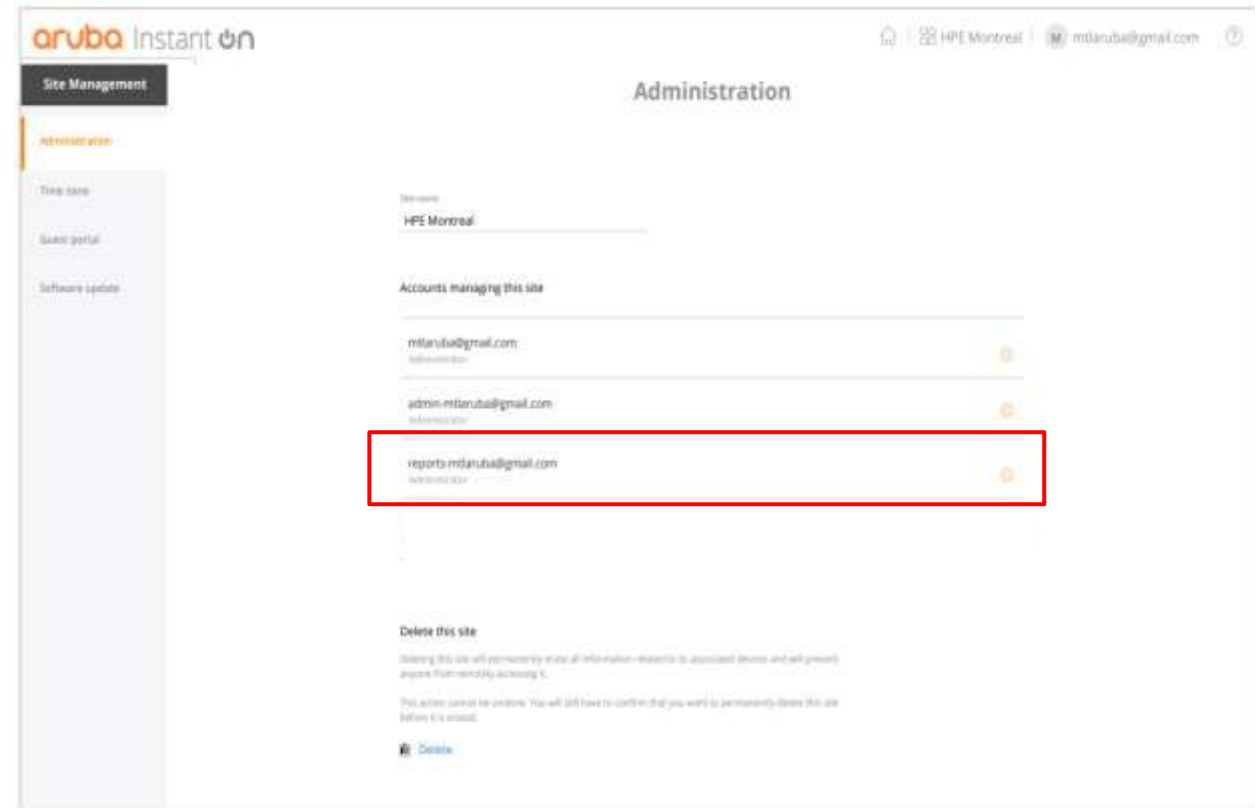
aruba Instant On

HPE Montreal | M mtlaruba@gmail.com

Site Management

Administration

Time zone

Guest portal

Software update

Administration

Site name

HPE Montreal

Accounts managing this site

mtlaruba@gmail.com
Administrator

admin-mtlaruba@gmail.com
Administrator

reports-mtlaruba@gmail.com
Administrator

Delete this site

Deleting this site will permanently erase all information related to its associated devices and will prevent anyone from remotely accessing it.

This action cannot be undone. You will still have to confirm that you want to permanently delete this site before it is erased.

Delete